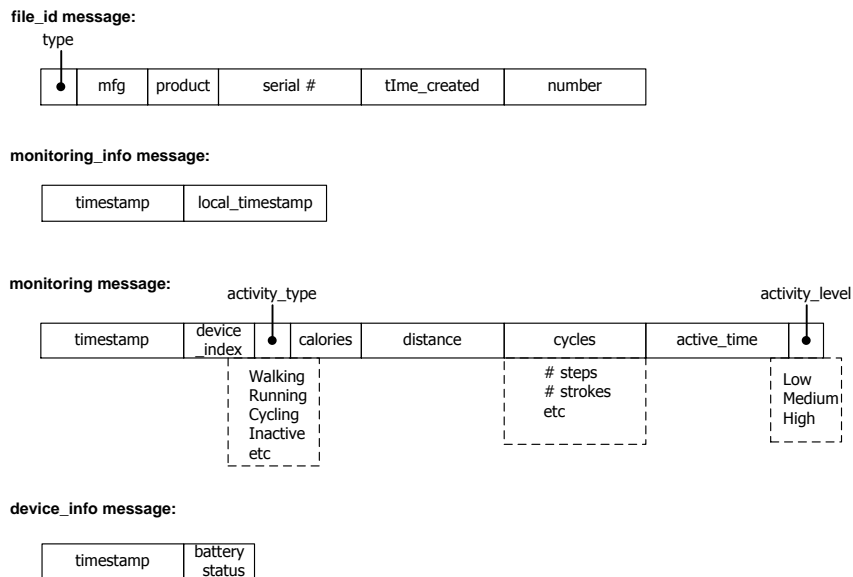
file_id message:

type

| | mfg | product | serial # | tIme_created | number |
|---|---|---|---|---|---|

monitoring_info message:

| timestamp | local_timestamp |
|---|---|

monitoring message:

activity_type

activity_level

| timestamp | device _index | | calories | distance | cycles | active_time | |
|---|---|---|---|---|---|---|---|

Walking
Running
Cycling
Inactive
etc

# steps
# strokes
etc

Low
Medium
High

device_info message:

| timestamp | battery status |
|---|---|